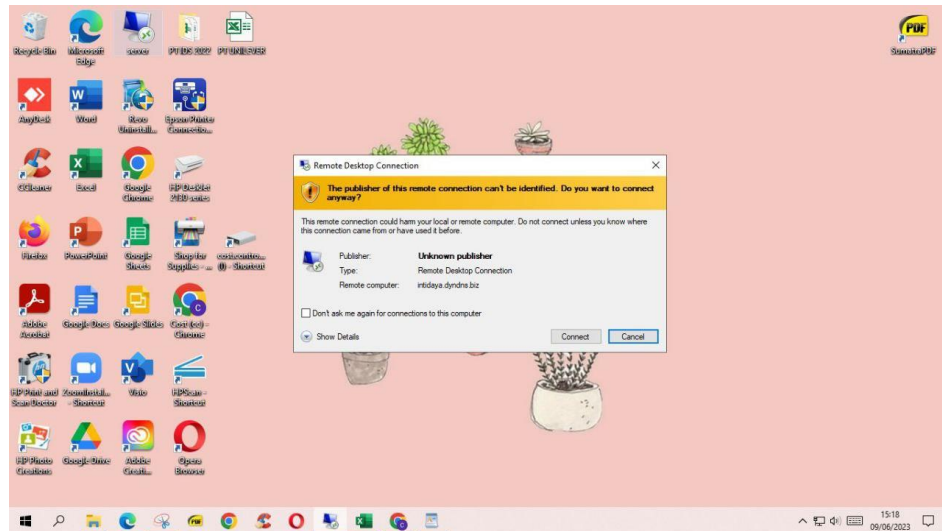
Recycle Bin
Microsoft Edge
server
PTIDS 2022
PT UNILEVER
SumatraPDF
AnyDesk
Word
Revo Uninstall...
Epson Printer Connectio...
CCleaner
Excel
Google Chrome
HP DeskJet 2130 series
Firefox
PowerPoint
Google Sheets
Shop for Supplies - ...
cost.contro... (I) - Shortcut
Adobe Acrobat
Google Docs
Google Slides
Cost (cc) - Chrome
HP Print and Scan Doctor
ZoomInstal... - Shortcut
Visio
HPScan - Shortcut
HP Photo Creations
Google Drive
Adobe Creati...
Opera Browser

Remote Desktop Connection

The publisher of this remote connection can't be identified. Do you want to connect anyway?

This remote connection could harm your local or remote computer. Do not connect unless you know where this connection came from or have used it before.

Publisher: Unknown publisher
Type: Remote Desktop Connection
Remote computer: intidaya.dyndns.biz

Don't ask me again for connections to this computer

Show Details
Connect
Cancel

15:18
09/06/2023